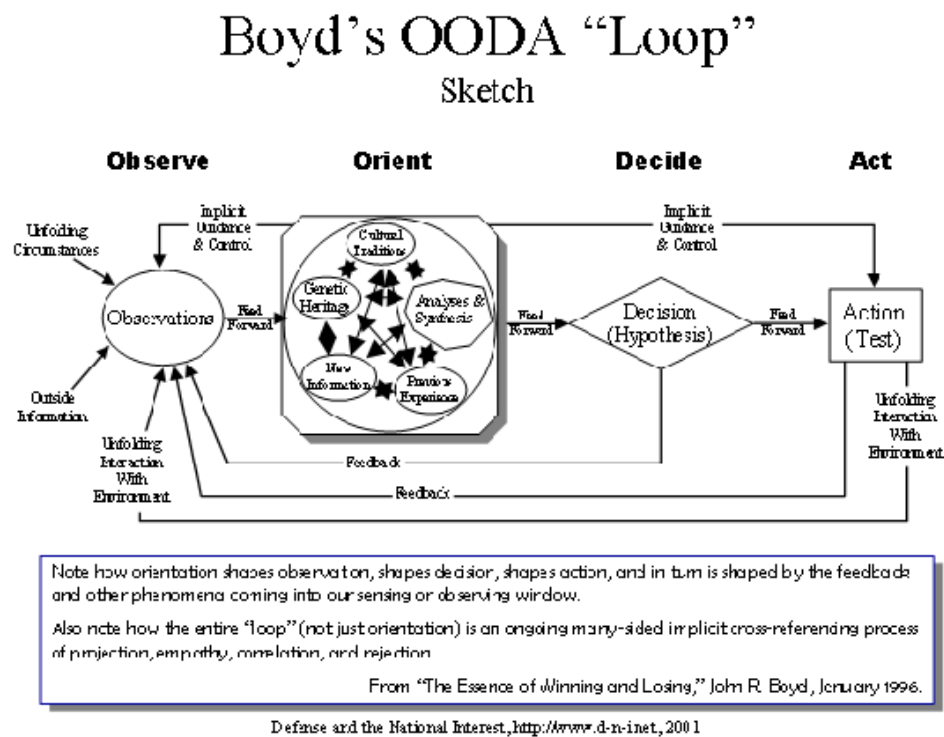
Boyd's OODA "Loop"
Sketch

Observe

Orient

Decide

Act

Unfolding Circumstances

Implicit Guidance & Control

Implicit Guidance & Control

Cultural Traditions

Genetic Heritage

Analyses & Synthesis

New Information

Previous Experience

Observations

Feed Forward

Feed Forward

Decision (Hypothesis)

Feed Forward

Action (Test)

Outside Information

Unfolding Interaction With Environment

Unfolding Interaction With Environment

Feedback

Feedback

Note how orientation shapes observation, shapes decision, shapes action, and in turn is shaped by the feedback and other phenomena coming into our sensing or observing window.

Also note how the entire "loop" (not just orientation) is an ongoing many-sided implicit cross-referencing process of projection, empathy, correlation, and rejection.

From "The Essence of Winning and Losing," John R. Boyd, January 1996.

Defense and the National Interest, http://www.d-n-i.net, 2001